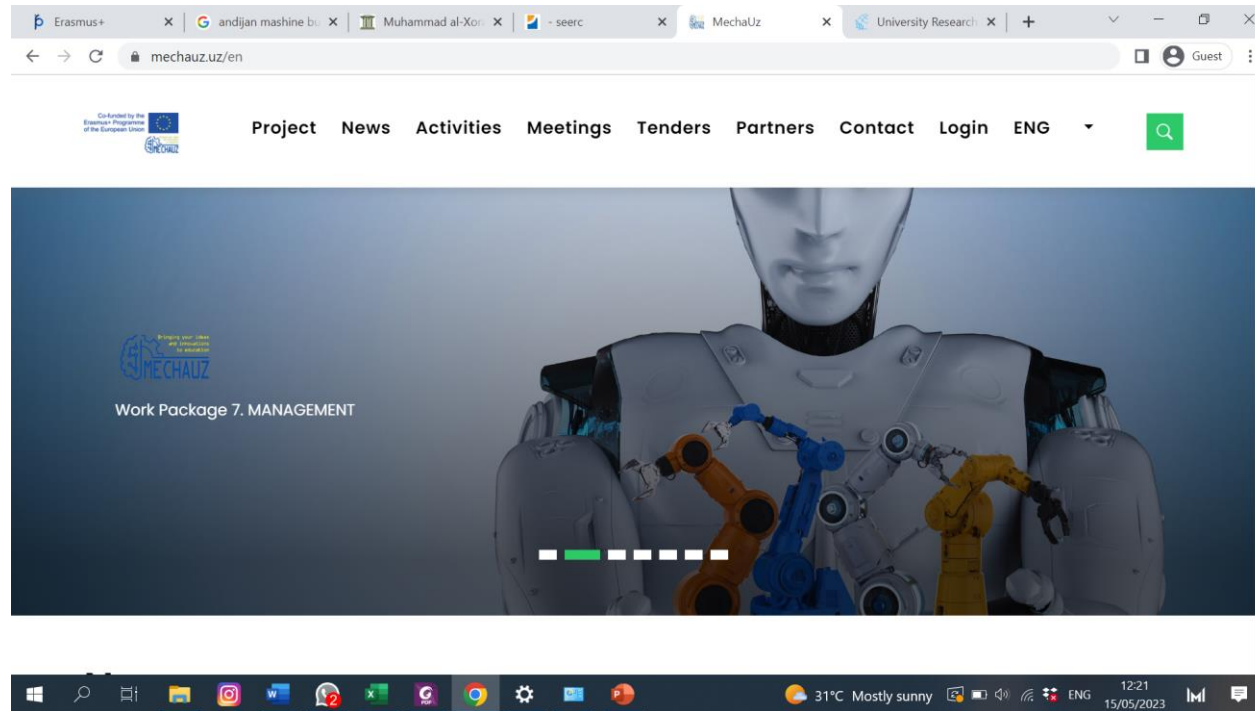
Erasmus+ ×
andijan mashine bu ×
Muhammad al-Xor ×
- seerc ×
MechaUz ×
University Research ×
+

mechauz.uz/en

Guest

Co-funded by the Erasmus+ Programme of the European Union

MECHAUZ

Project News Activities Meetings Tenders Partners Contact Login ENG

Bringing your ideas and innovations to education

MECHAUZ

Work Package 7. MANAGEMENT

31°C Mostly sunny ENG 12:21 15/05/2023